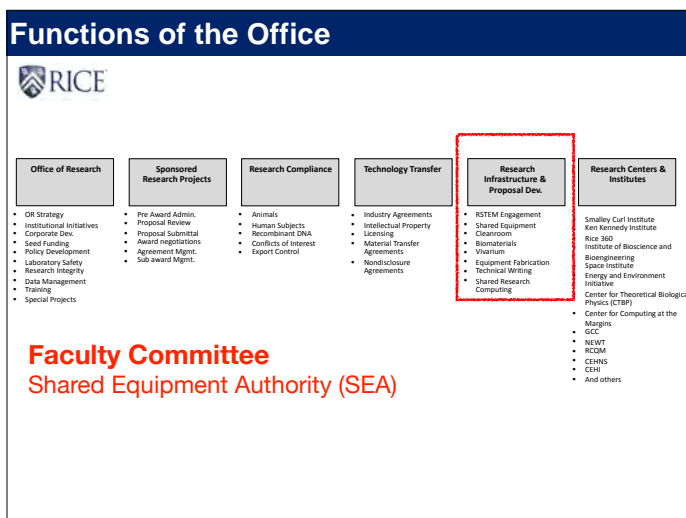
Functions of the Office

RICE

Office of Research

Sponsored Research Projects

Research Compliance

Technology Transfer

Research Infrastructure & Proposal Dev.

Research Centers & Institutes

- OR Strategy
- Institutional Initiatives
- Corporate Dev.
- Seed Funding
- Policy Development
- Laboratory Safety
- Research Integrity
- Data Management
- Training
- Special Projects

- Pre Award Admin.
- Proposal Review
- Proposal Submittal
- Award negotiations
- Agreement Mgmt.
- Sub award Mgmt.

- Animals
- Human Subjects
- Recombinant DNA
- Conflicts of Interest
- Export Control

- Industry Agreements
- Intellectual Property
- Licensing
- Material Transfer Agreements
- Nondisclosure Agreements

- RSTEM Engagement
- Shared Equipment
- Cleanroom
- Biomaterials
- Vivarium
- Equipment Fabrication
- Technical Writing
- Shared Research Computing

Smalley Curl Institute
Ken Kennedy Institute
Rice 360
Institute of Bioscience and Bioengineering
Space Institute
Energy and Environment Initiative
Center for Theoretical Biologica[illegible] Physics (CTBP)
- Center for Computing at the Margins
- GCC
- NEWT
- RCQM
- CEHNS
- CEHI
- And others

Faculty Committee
Shared Equipment Authority (SEA)